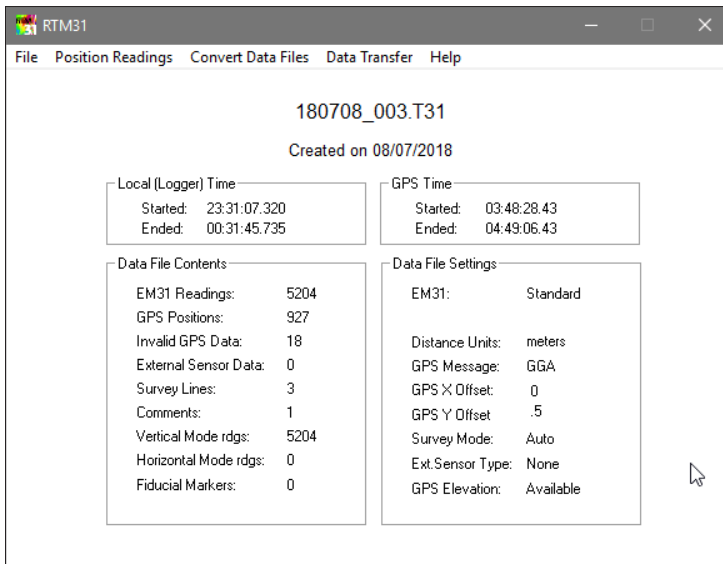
RTM31

File Position Readings Convert Data Files Data Transfer Help

180708_003.T31

Created on 08/07/2018

Local (Logger) Time
Started: 23:31:07.320
Ended: 00:31:45.735

GPS Time
Started: 03:48:28.43
Ended: 04:49:06.43

Data File Contents

| | |
|---|---|
| EM31 Readings: | 5204 |
| GPS Positions: | 927 |
| Invalid GPS Data: | 18 |
| External Sensor Data: | 0 |
| Survey Lines: | 3 |
| Comments: | 1 |
| Vertical Mode rdgs: | 5204 |
| Horizontal Mode rdgs: | 0 |
| Fiducial Markers: | 0 |

Data File Settings

| | |
|---|---|
| EM31: | Standard |
| Distance Units: | meters |
| GPS Message: | GGA |
| GPS X Offset: | 0 |
| GPS Y Offset | .5 |
| Survey Mode: | Auto |
| Ext.Sensor Type: | None |
| GPS Elevation: | Available |